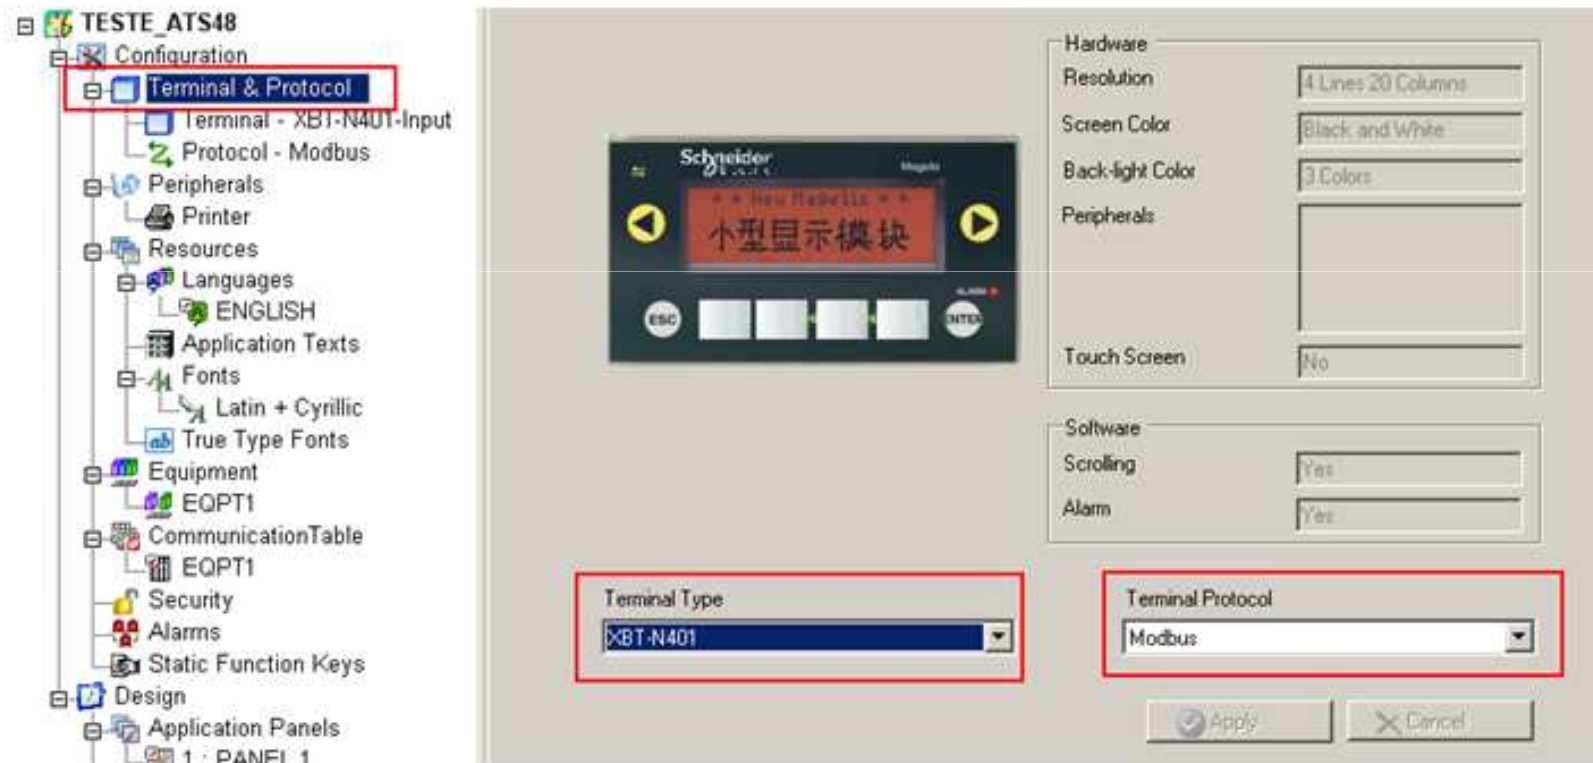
TESTE_ATS48
Configuration
Terminal & Protocol
Terminal - XBT-N401-Input
Protocol - Modbus
Peripherals
Printer
Resources
Languages
ENGLISH
Application Texts
Fonts
Latin + Cyrillic
True Type Fonts
Equipment
EQPT1
CommunicationTable
EQPT1
Security
Alarms
Static Function Keys
Design
Application Panels
1 : PANEL 1

Schneider
Magelis
* * New Magelis * *
小型显示模块
ESC
ENTER
ALARM

Hardware
Resolution
4 Lines 20 Columns
Screen Color
Black and White
Back-light Color
3 Colors
Peripherals
Touch Screen
No

Software
Scrolling
Yes
Alarm
Yes

Terminal Type
XBT-N401

Terminal Protocol
Modbus

Apply
Cancel